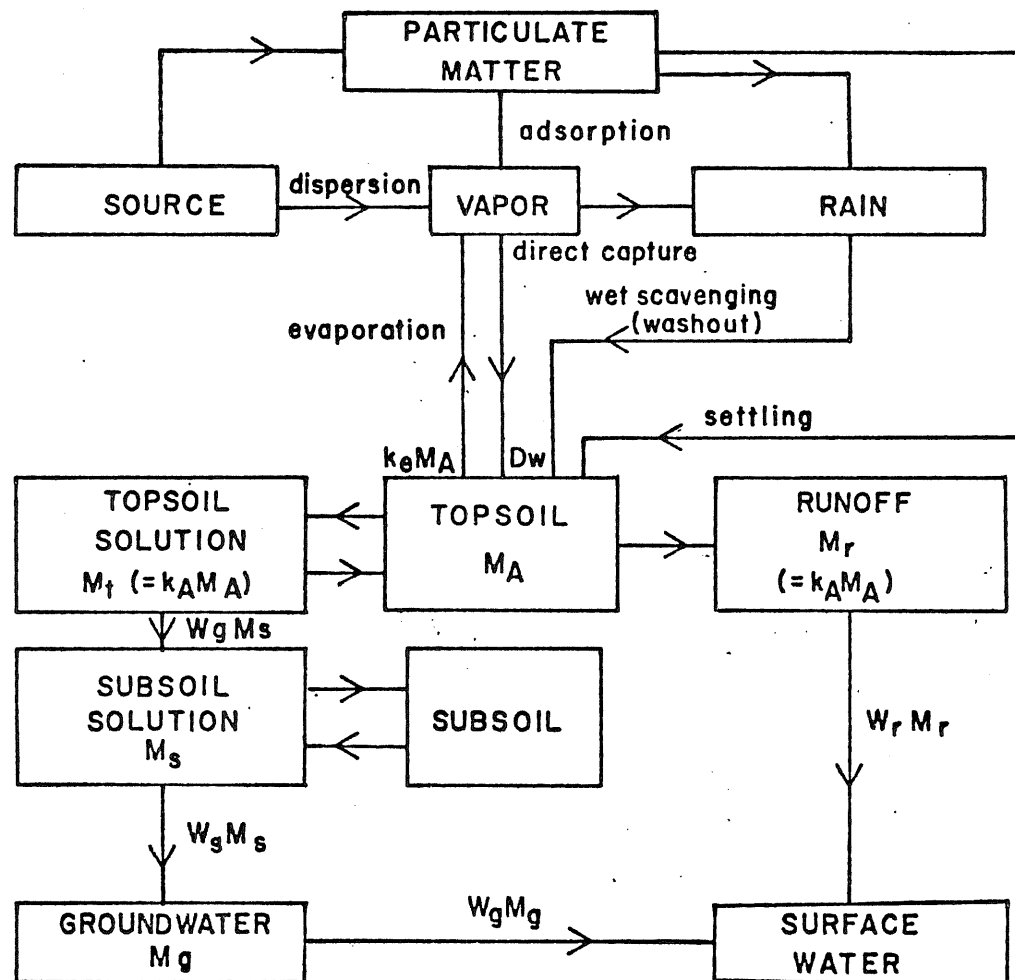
PARTICULATE MATTER

adsorption

SOURCE

dispersion

VAPOR

RAIN

direct capture

wet scavenging (washout)

evaporation

settling

$k_e M_A$

Dw

TOPSOIL SOLUTION $M_t$ $(=k_A M_A)$

TOPSOIL $M_A$

RUNOFF $M_r$ $(=k_A M_A)$

$W_g M_s$

SUBSOIL SOLUTION $M_s$

SUBSOIL

$W_r M_r$

$W_s M_s$

GROUNDWATER $M_g$

$W_g M_g$

SURFACE WATER